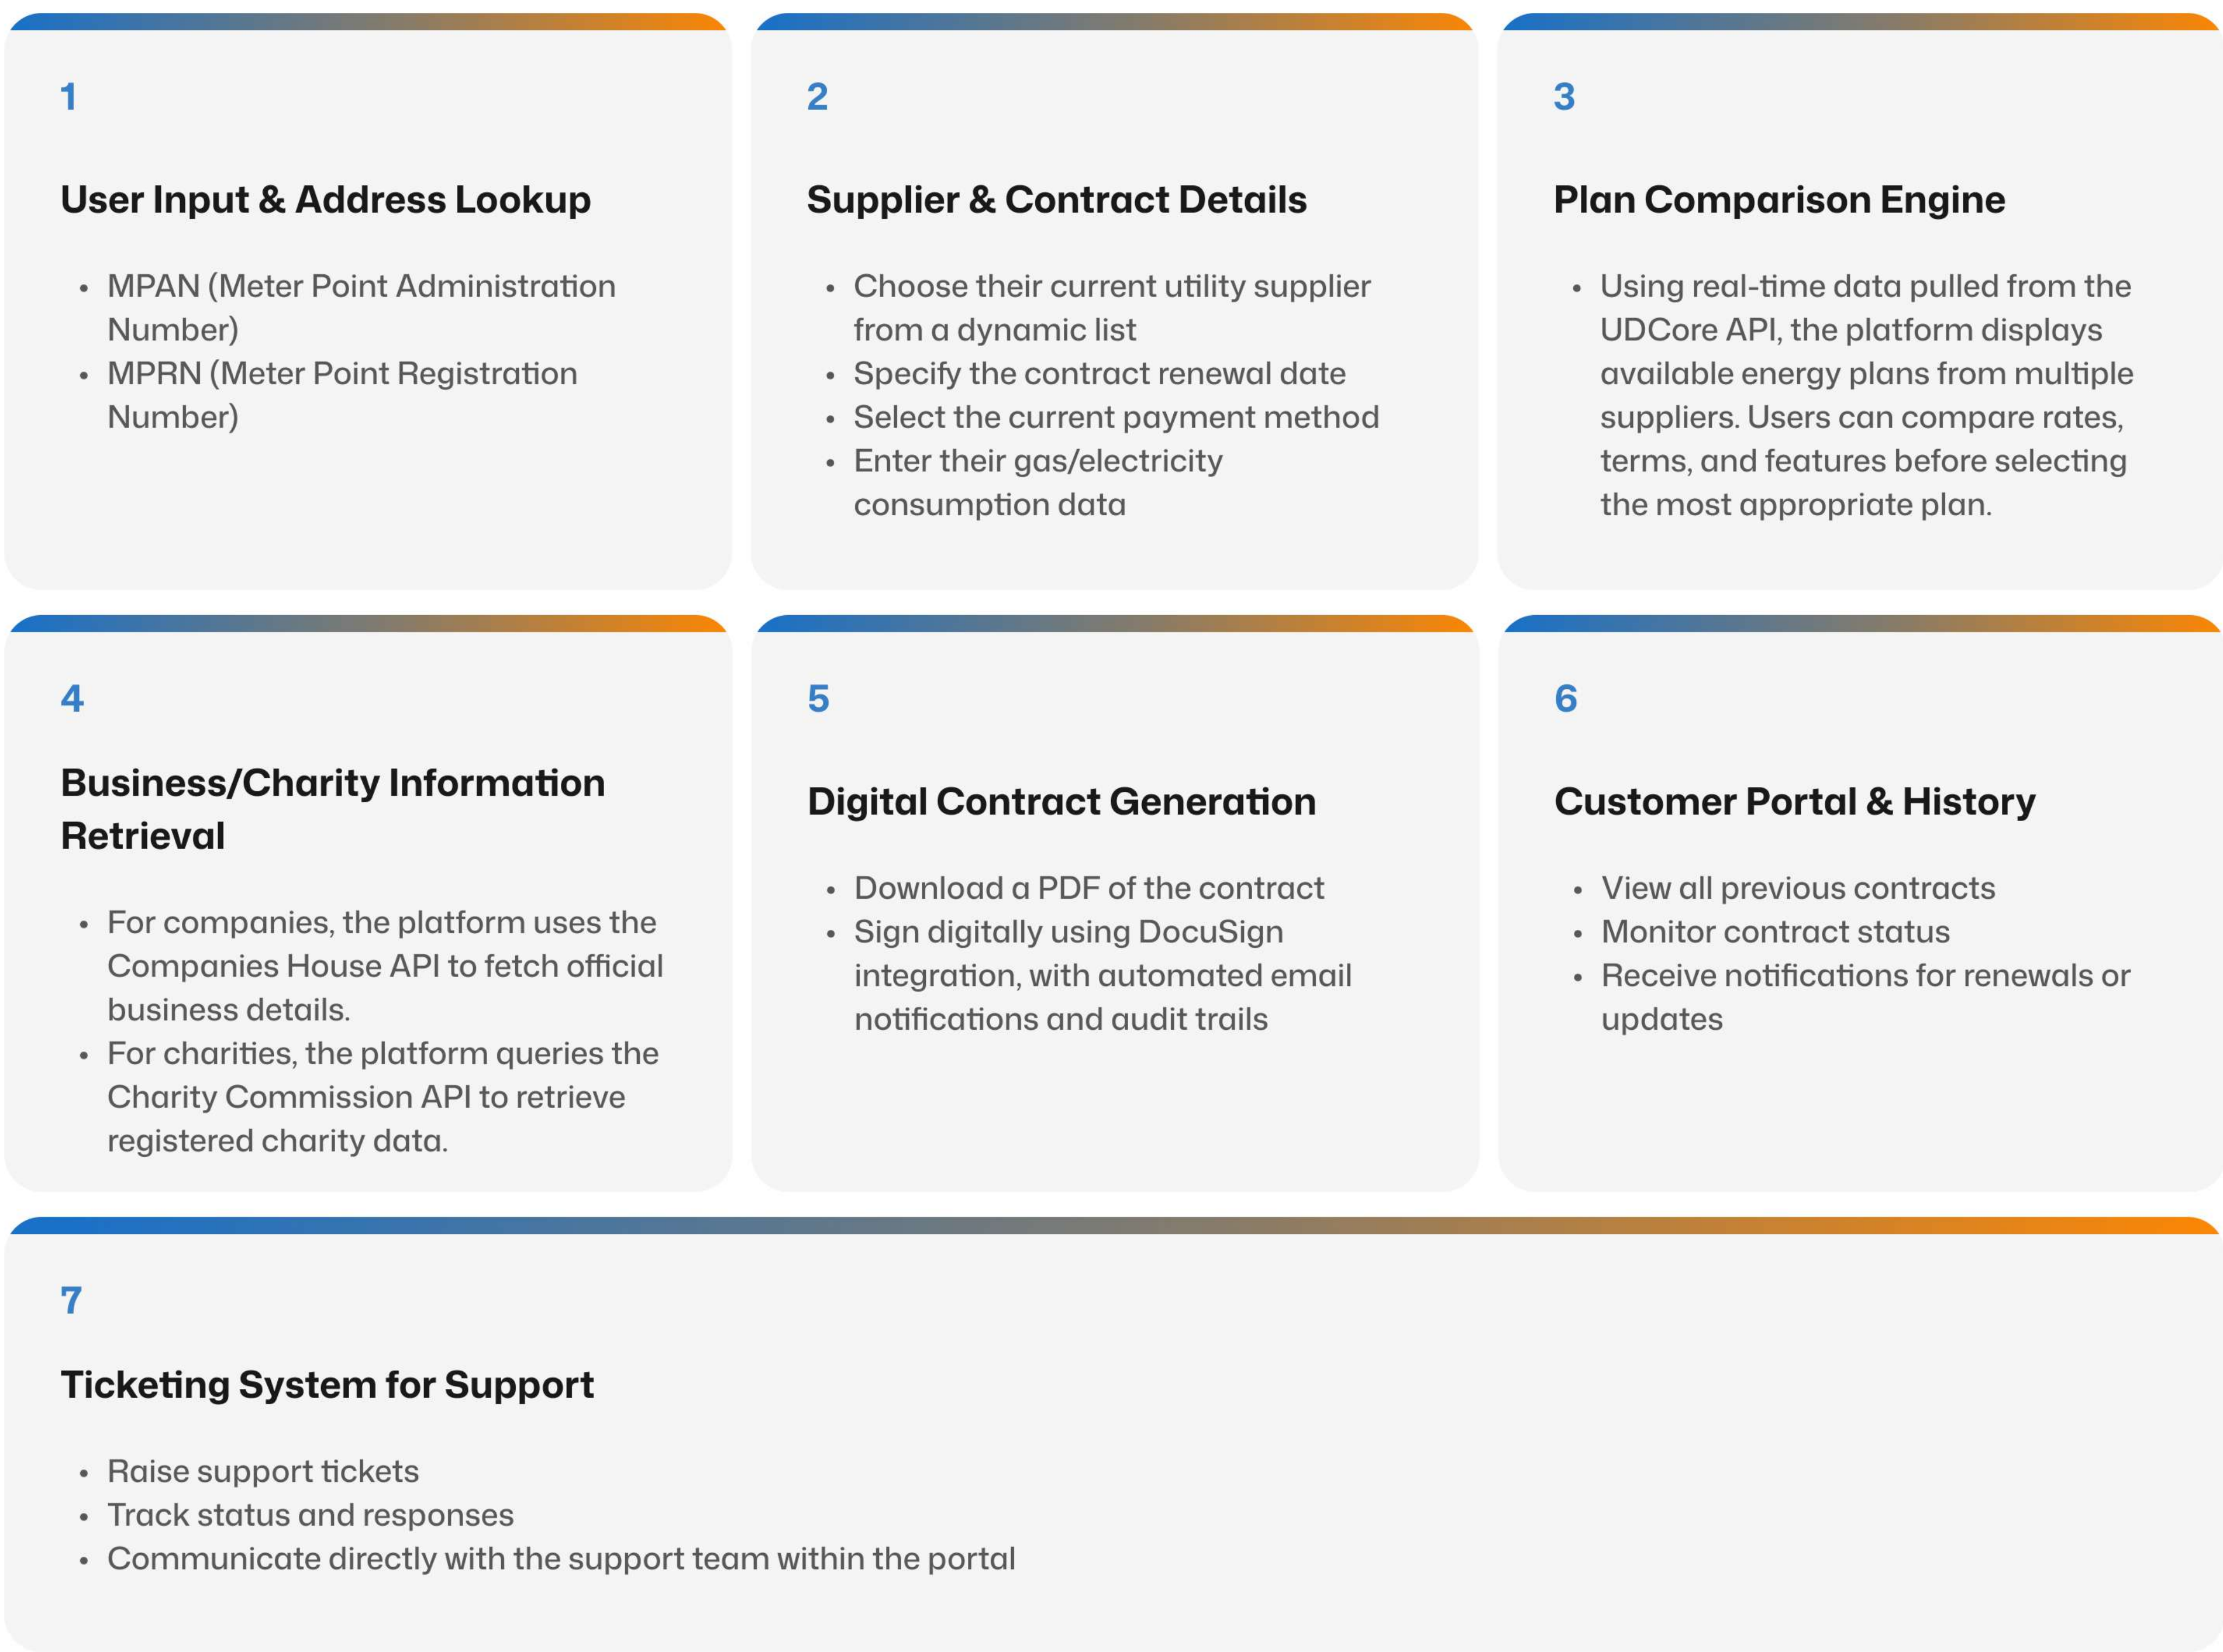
1

User Input & Address Lookup

- MPAN (Meter Point Administration Number)
- MPRN (Meter Point Registration Number)

2

Supplier & Contract Details

- Choose their current utility supplier from a dynamic list
- Specify the contract renewal date
- Select the current payment method
- Enter their gas/electricity consumption data

3

Plan Comparison Engine

- Using real-time data pulled from the UDCore API, the platform displays available energy plans from multiple suppliers. Users can compare rates, terms, and features before selecting the most appropriate plan.

4

Business/Charity Information Retrieval

- For companies, the platform uses the Companies House API to fetch official business details.
- For charities, the platform queries the Charity Commission API to retrieve registered charity data.

5

Digital Contract Generation

- Download a PDF of the contract
- Sign digitally using DocuSign integration, with automated email notifications and audit trails

6

Customer Portal & History

- View all previous contracts
- Monitor contract status
- Receive notifications for renewals or updates

7

Ticketing System for Support

- Raise support tickets
- Track status and responses
- Communicate directly with the support team within the portal